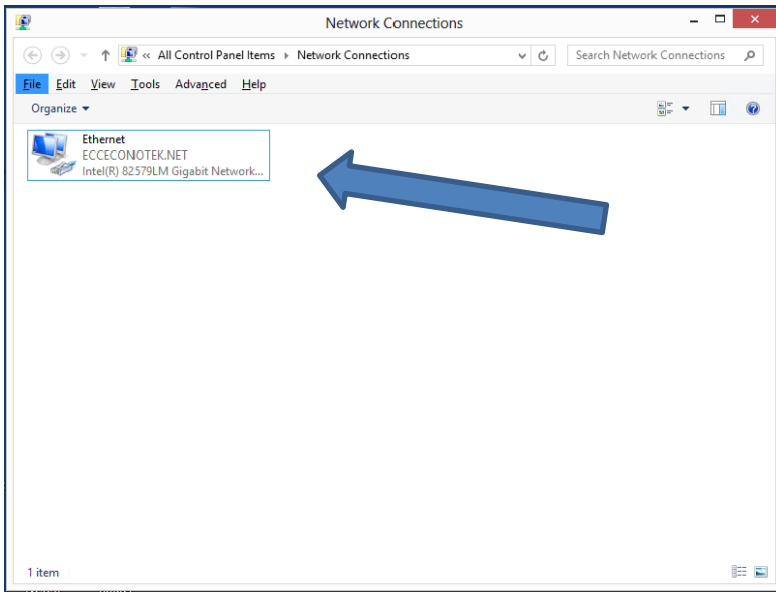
Network Connections

« All Control Panel Items ▸ Network Connections

Search Network Connections

File Edit View Tools Advanced Help

Organize ▾

Ethernet
ECCECONOTEK.NET
Intel(R) 82579LM Gigabit Network...

1 item